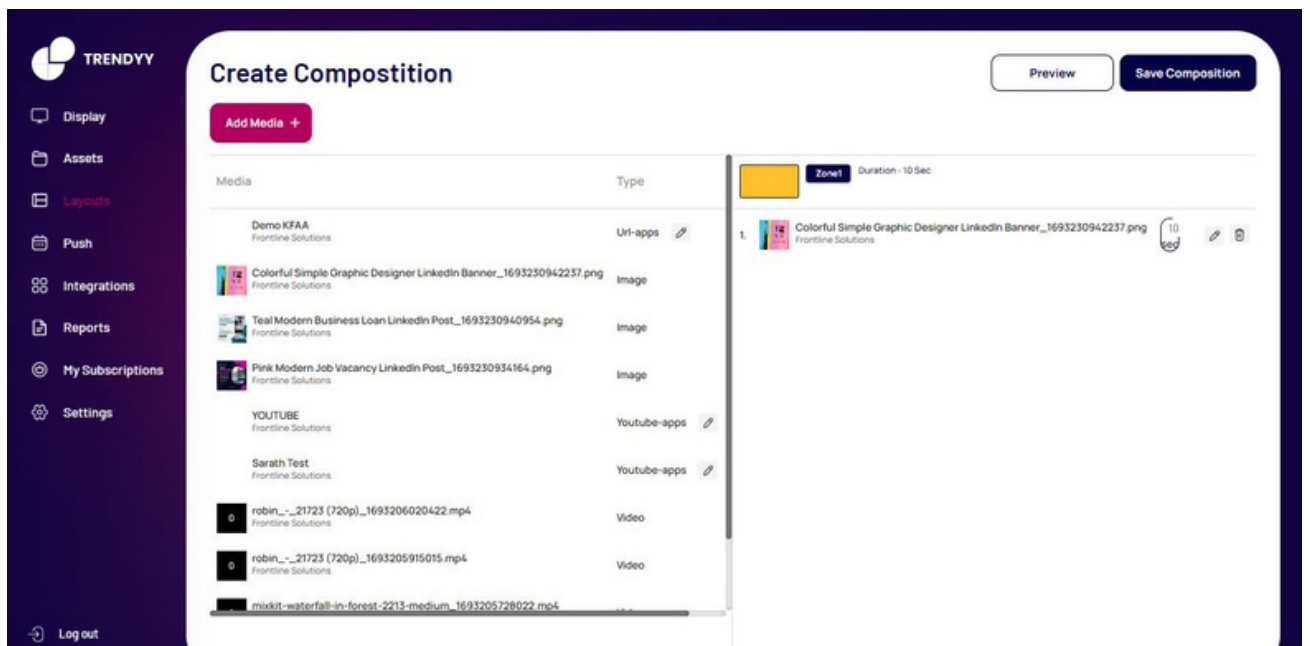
TRENDYY

Display
Assets
Layouts
Push
Integrations
Reports
My Subscriptions
Settings

Log out

Create Compostition

Preview
Save Composition

Add Media +

| Media | Type |
|---|---|
| Demo KFAA Frontline Solutions | Url-apps |
| Colorful Simple Graphic Designer LinkedIn Banner_1693230942237.png Frontline Solutions | Image |
| Teal Modern Business Loan LinkedIn Post_1693230940954.png Frontline Solutions | Image |
| Pink Modern Job Vacancy LinkedIn Post_1693230934164.png Frontline Solutions | Image |
| YOUTUBE Frontline Solutions | Youtube-apps |
| Sarath Test Frontline Solutions | Youtube-apps |
| robin_-_21723 (720p)_1693206020422.mp4 Frontline Solutions | Video |
| robin_-_21723 (720p)_1693205915015.mp4 Frontline Solutions | Video |
| mixkit-waterfall-in-forest-2213-medium_1693205728022.mp4 | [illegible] |

Zone1 Duration - 10 Sec

1. Colorful Simple Graphic Designer LinkedIn Banner_1693230942237.png Frontline Solutions 10 sec